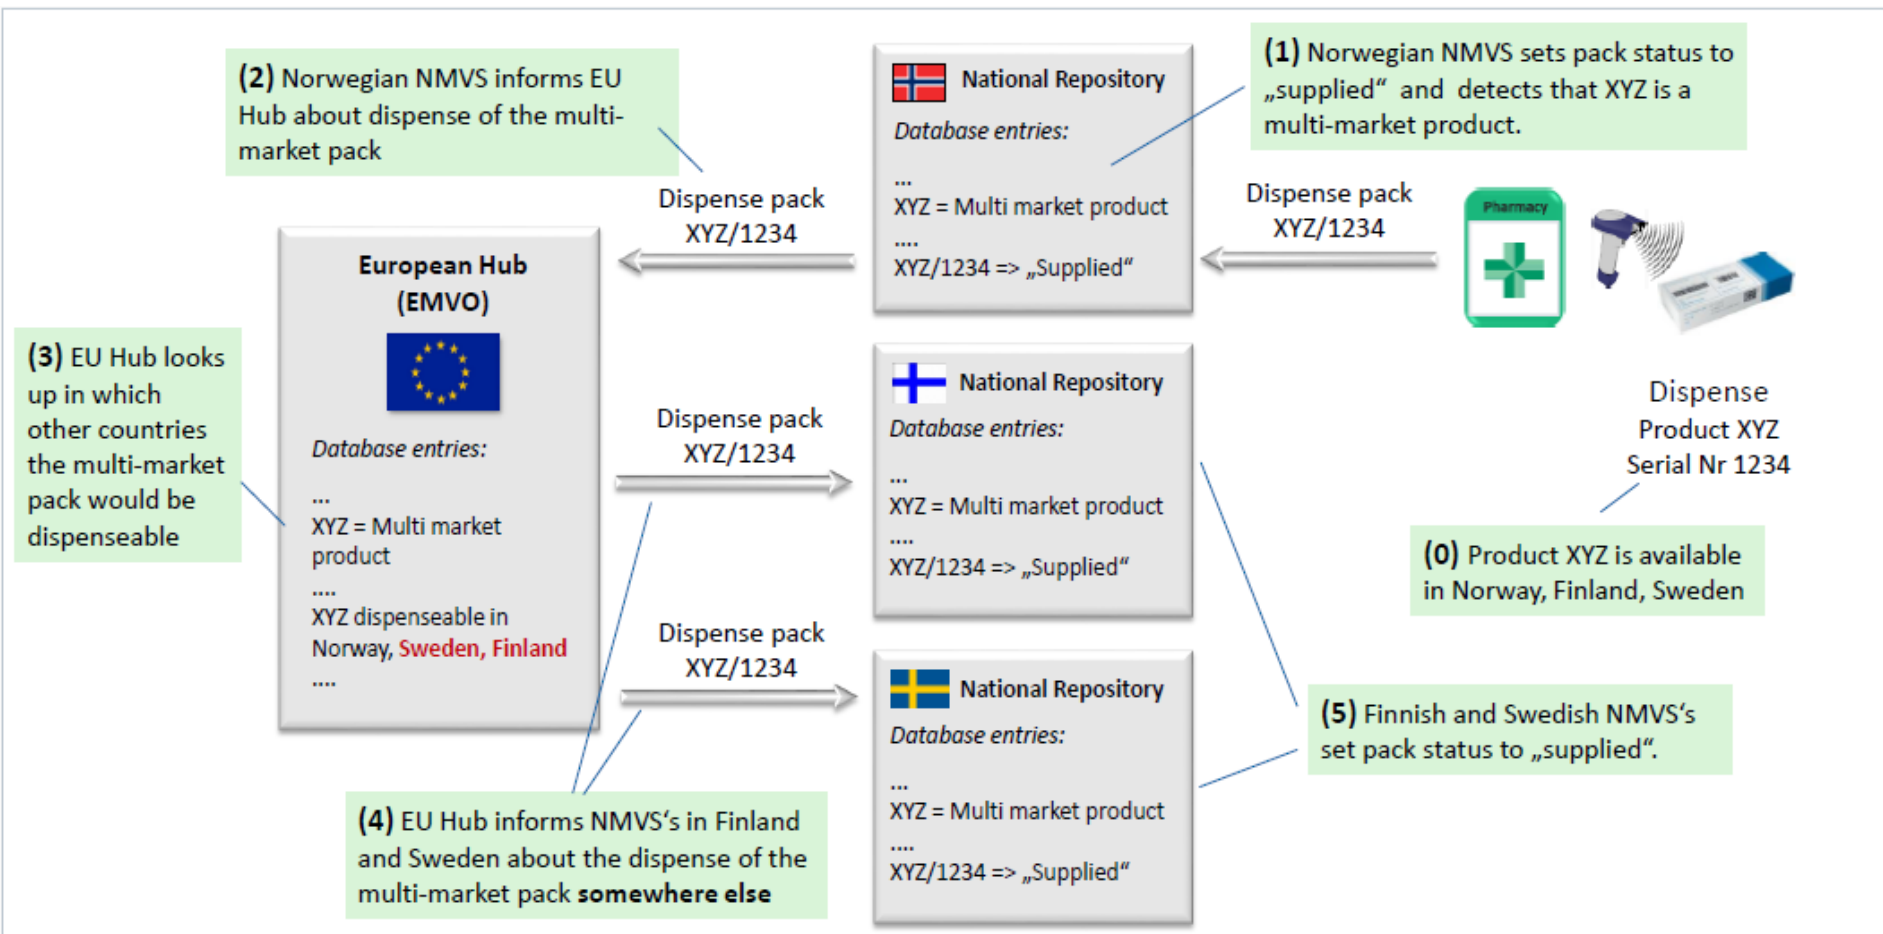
(2) Norwegian NMVS informs EU Hub about dispense of the multi-market pack

National Repository
Database entries:
...
XYZ = Multi market product
....
XYZ/1234 => „Supplied“

(1) Norwegian NMVS sets pack status to „supplied“ and detects that XYZ is a multi-market product.

Dispense pack XYZ/1234

Dispense pack XYZ/1234

Pharmacy

European Hub (EMVO)
Database entries:
...
XYZ = Multi market product
....
XYZ dispenseable in Norway, Sweden, Finland
....

(3) EU Hub looks up in which other countries the multi-market pack would be dispenseable

Dispense pack XYZ/1234

National Repository
Database entries:
...
XYZ = Multi market product
....
XYZ/1234 => „Supplied“

Dispense Product XYZ Serial Nr 1234

(0) Product XYZ is available in Norway, Finland, Sweden

Dispense pack XYZ/1234

National Repository
Database entries:
...
XYZ = Multi market product
....
XYZ/1234 => „Supplied“

(5) Finnish and Swedish NMVS‘s set pack status to „supplied“.

(4) EU Hub informs NMVS‘s in Finland and Sweden about the dispense of the multi-market pack somewhere else